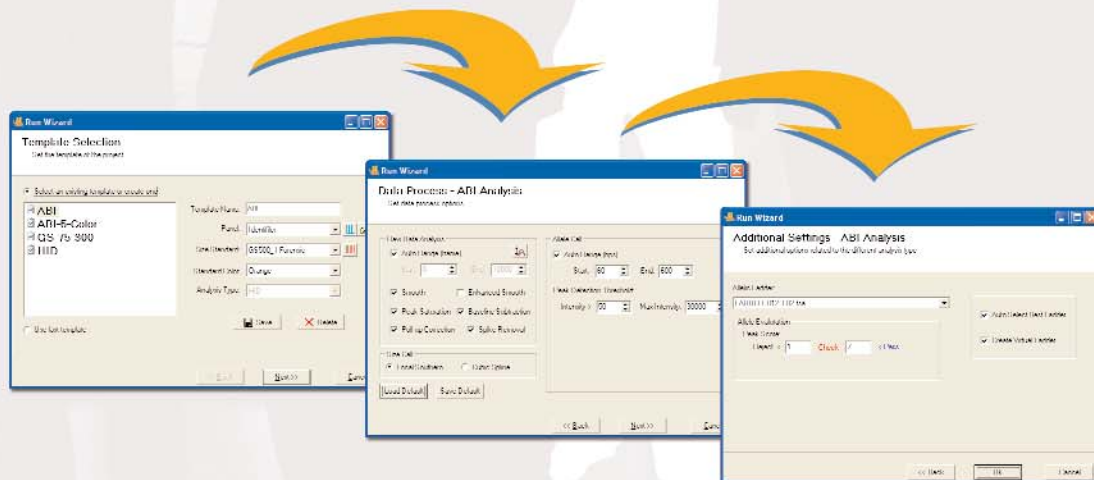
Run Wizard

Template Selection
Set the template of the project

Select an existing template or create one

ABI
ABI-5-Color
GS 75 500
HID

Template Name: ABI
Panel: Identifiler
Size Standard: GS500_1 Forensic
Standard Color: Orange
Analysis Type: HID

Save
Delete

Use last template

< Back
Next >>
Canc

Run Wizard

Data Process - ABI Analysis
Set data process options

Raw Data Analysis
Adjust range (scan)
Start: 0
End: 10000
Smooth
Enhanced Smooth
Peak Saturation
Baseline Subtraction
Pull up Correction
Spike Removal

Size Call
Local Southern
Cubic Spline

Load Default
Save Default

Allele Call
Adjust range (bps)
Start: 60
End: 500
Peak Detection Threshold
Intensity > 50
Max Intensity: 30000

<< Back
Next >>
Canc

Run Wizard

Additional Settings ABI Analysis
Set additional options related to the different analysis type

Allelic Ladder
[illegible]

Allele Evaluation
Peak Score
Reject < 1
Check
< Pass

Auto Select Best Ladder
Create Virtual Ladder

<< Back
OK
Cancel